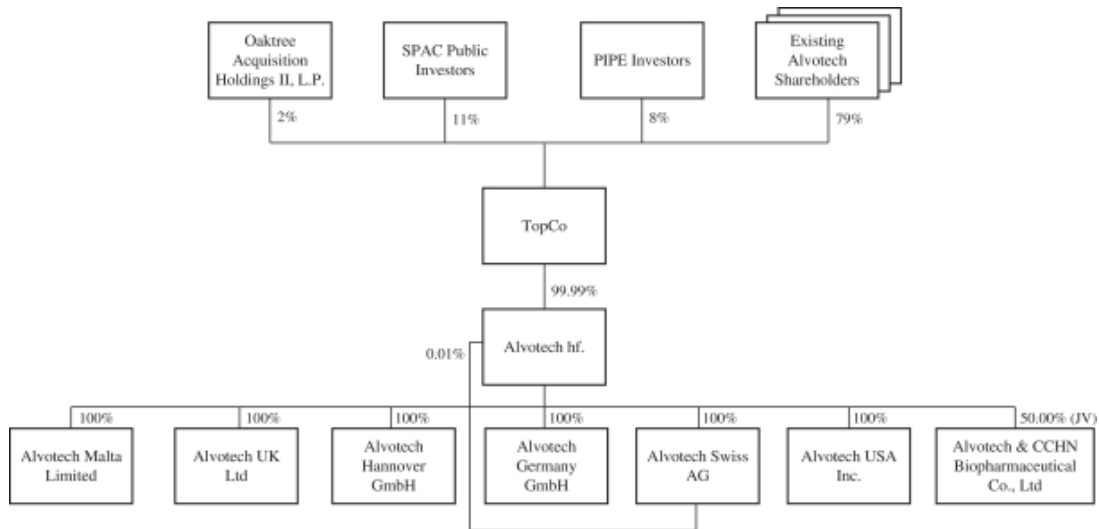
Oaktree Acquisition Holdings II, L.P.

SPAC Public Investors

PIPE Investors

Existing Alvotech Shareholders

2%

11%

8%

79%

TopCo

99.99%

Alvotech hf.

0.01%

100%

100%

100%

100%

100%

100%

50.00% (JV)

Alvotech Malta Limited

Alvotech UK Ltd

Alvotech Hannover GmbH

Alvotech Germany GmbH

Alvotech Swiss AG

Alvotech USA Inc.

Alvotech & CCHN Biopharmaceutical Co., Ltd